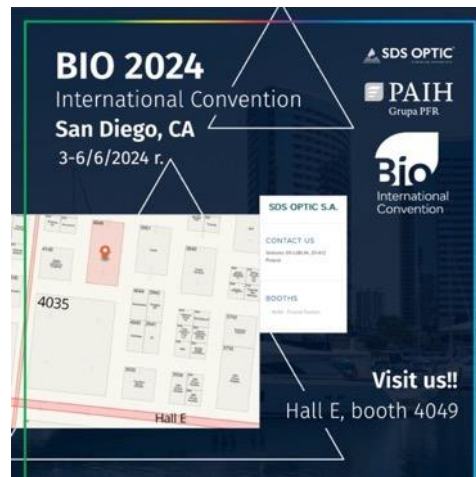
BIO 2024
International Convention
San Diego, CA
3-6/6/2024 r.

SDS OPTIC

PAIH
Grupa PFR

Bio
International
Convention

4035

Hall E

SDS OPTIC S.A.

CONTACT US

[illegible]

BOOTHS

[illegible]

Visit us!!
Hall E, booth 4049